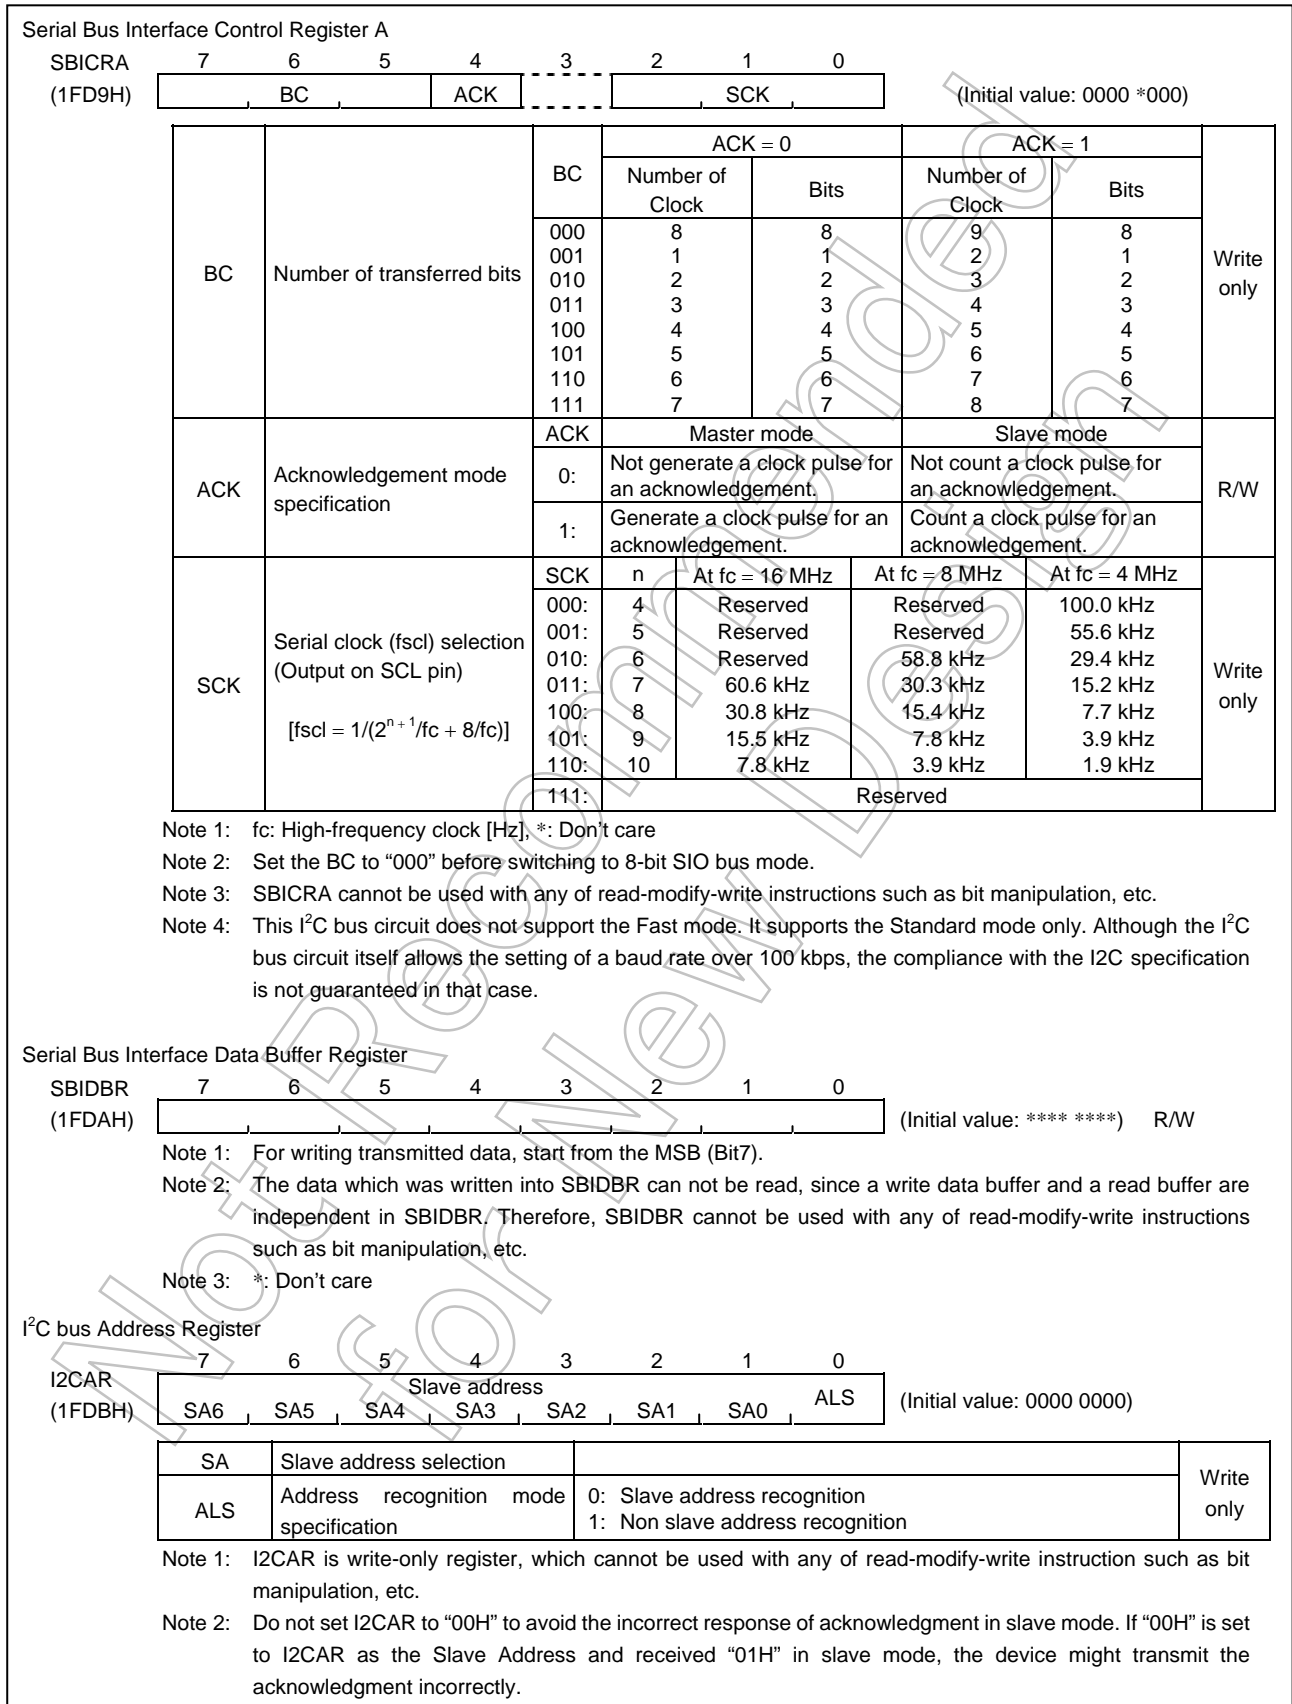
Serial Bus Interface Control Register A

| SBICRA | 7 | 6 | 5 | 4 | 3 | 2 | 1 | 0 |
|---|---|---|---|---|---|---|---|---|
| (1FD9H) | | BC | | ACK | | | SCK | |

(Initial value: 0000 *000)

| | | | ACK = 0 | | ACK = 1 | | |
|---|---|---|---|---|---|---|---|
| | | BC | Number of Clock | Bits | Number of Clock | Bits | |
| BC | Number of transferred bits | 000<br>001<br>010<br>011<br>100<br>101<br>110<br>111 | 8<br>1<br>2<br>3<br>4<br>5<br>6<br>7 | 8<br>1<br>2<br>3<br>4<br>5<br>6<br>7 | 9<br>2<br>3<br>4<br>5<br>6<br>7<br>8 | 8<br>1<br>2<br>3<br>4<br>5<br>6<br>7 | Write only |
| ACK | Acknowledgement mode specification | ACK | Master mode | | Slave mode | | R/W |
| | | 0: | Not generate a clock pulse for an acknowledgement. | | Not count a clock pulse for an acknowledgement. | | |
| | | 1: | Generate a clock pulse for an acknowledgement. | | Count a clock pulse for an acknowledgement. | | |

| | | SCK | n | At fc = 16 MHz | At fc = 8 MHz | At fc = 4 MHz | |
|---|---|---|---|---|---|---|---|
| SCK | Serial clock (fscl) selection (Output on SCL pin) [fscl = $1/(2^{n+1}/fc + 8/fc)$] | 000: | 4 | Reserved | Reserved | 100.0 kHz | Write only |
| | | 001: | 5 | Reserved | Reserved | 55.6 kHz | |
| | | 010: | 6 | Reserved | 58.8 kHz | 29.4 kHz | |
| | | 011: | 7 | 60.6 kHz | 30.3 kHz | 15.2 kHz | |
| | | 100: | 8 | 30.8 kHz | 15.4 kHz | 7.7 kHz | |
| | | 101: | 9 | 15.5 kHz | 7.8 kHz | 3.9 kHz | |
| | | 110: | 10 | 7.8 kHz | 3.9 kHz | 1.9 kHz | |
| | | 111: | | Reserved | | | |

Note 1: fc: High-frequency clock [Hz], *: Don't care

Note 2: Set the BC to "000" before switching to 8-bit SIO bus mode.

Note 3: SBICRA cannot be used with any of read-modify-write instructions such as bit manipulation, etc.

Note 4: This I$^2$C bus circuit does not support the Fast mode. It supports the Standard mode only. Although the I$^2$C bus circuit itself allows the setting of a baud rate over 100 kbps, the compliance with the I2C specification is not guaranteed in that case.

Serial Bus Interface Data Buffer Register

| SBIDBR | 7 | 6 | 5 | 4 | 3 | 2 | 1 | 0 |
|---|---|---|---|---|---|---|---|---|
| (1FDAH) | | | | | | | | |

(Initial value: **** ****) R/W

Note 1: For writing transmitted data, start from the MSB (Bit7).

Note 2: The data which was written into SBIDBR can not be read, since a write data buffer and a read buffer are independent in SBIDBR. Therefore, SBIDBR cannot be used with any of read-modify-write instructions such as bit manipulation, etc.

Note 3: *: Don't care

I$^2$C bus Address Register

| I2CAR | 7 | 6 | 5 | 4 | 3 | 2 | 1 | 0 |
|---|---|---|---|---|---|---|---|---|
| (1FDBH) | SA6 | SA5 | SA4 | SA3 | SA2 | SA1 | SA0 | ALS |

Slave address

(Initial value: 0000 0000)

| SA | Slave address selection | | Write only |
|---|---|---|---|
| ALS | Address recognition mode specification | 0: Slave address recognition<br>1: Non slave address recognition | |

Note 1: I2CAR is write-only register, which cannot be used with any of read-modify-write instruction such as bit manipulation, etc.

Note 2: Do not set I2CAR to "00H" to avoid the incorrect response of acknowledgment in slave mode. If "00H" is set to I2CAR as the Slave Address and received "01H" in slave mode, the device might transmit the acknowledgment incorrectly.

Not Recommended for New Design